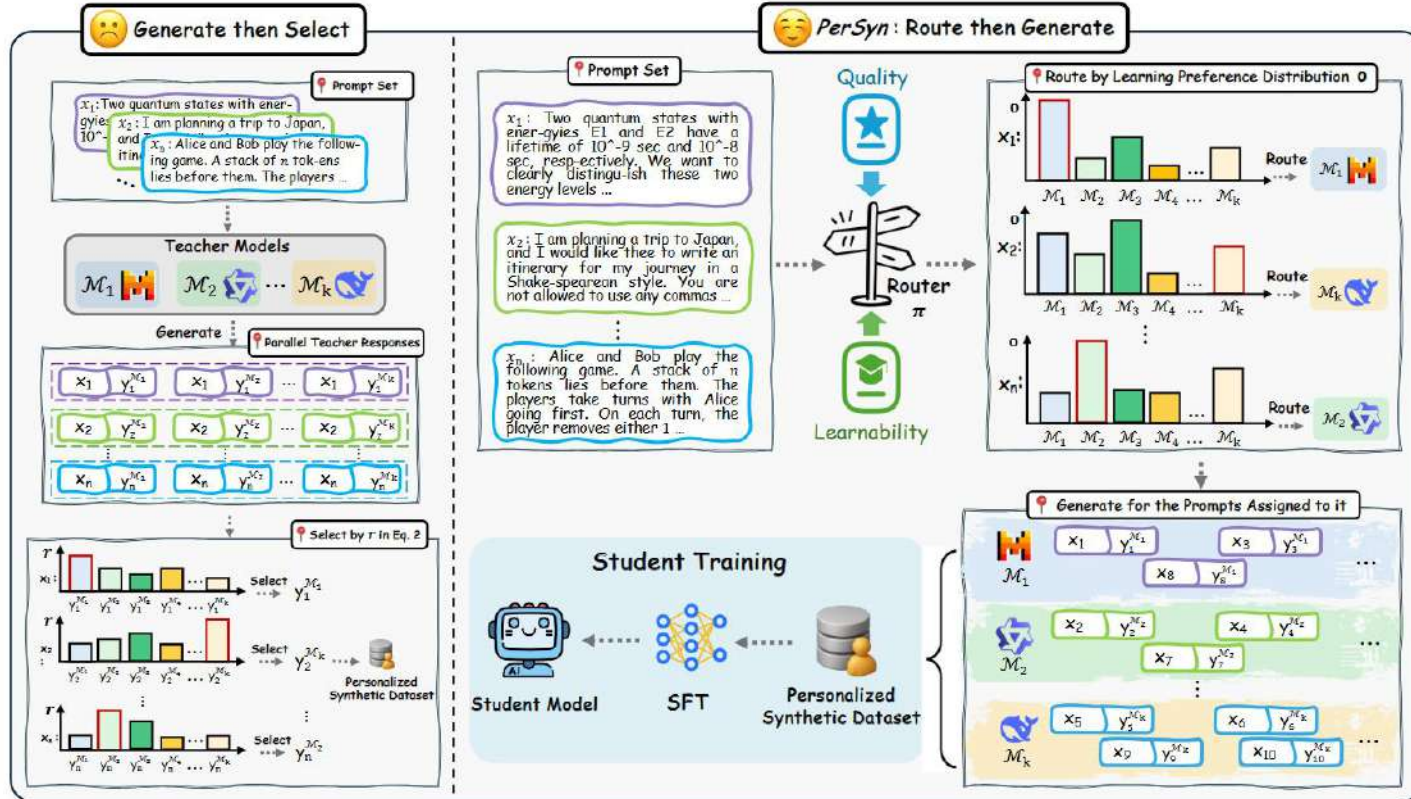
Generate then Select

Prompt Set

$x_1$: Two quantum states with ener-gyies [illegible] $10^{\wedge}$-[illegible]

$x_2$: I am planning a trip to Japan, and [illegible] itine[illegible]

$x_n$: Alice and Bob play the follow-ing game. A stack of $n$ tok-ens lies before them. The players ...

Teacher Models

$\mathcal{M}_1$ $\mathcal{M}_2$ ... $\mathcal{M}_k$

Generate

Parallel Teacher Responses

$x_1$ $y_1^{\mathcal{M}_1}$ $x_1$ $y_1^{\mathcal{M}_2}$ ... $x_1$ $y_1^{\mathcal{M}_k}$

$x_2$ $y_2^{\mathcal{M}_1}$ $x_2$ $y_2^{\mathcal{M}_2}$ ... $x_2$ $y_2^{\mathcal{M}_k}$

$x_n$ $y_n^{\mathcal{M}_1}$ $x_n$ $y_n^{\mathcal{M}_2}$ ... $x_n$ $y_n^{\mathcal{M}_k}$

Select by $r$ in Eq. 2

$r$

$x_1$: $y_1^{\mathcal{M}_1}$ $y_1^{\mathcal{M}_2}$ $y_1^{\mathcal{M}_3}$ $y_1^{\mathcal{M}_4}$ ... $y_1^{\mathcal{M}_k}$ Select $y_1^{\mathcal{M}_1}$

$x_2$: $y_2^{\mathcal{M}_1}$ $y_2^{\mathcal{M}_2}$ $y_2^{\mathcal{M}_3}$ $y_2^{\mathcal{M}_4}$ ... $y_2^{\mathcal{M}_k}$ Select $y_2^{\mathcal{M}_k}$

Personalized Synthetic Dataset

$x_n$: $y_n^{\mathcal{M}_1}$ $y_n^{\mathcal{M}_2}$ $y_n^{\mathcal{M}_3}$ $y_n^{\mathcal{M}_4}$ ... $y_n^{\mathcal{M}_k}$ Select $y_n^{\mathcal{M}_2}$

PerSyn: Route then Generate

Prompt Set

$x_1$: Two quantum states with ener-gyies E1 and E2 have a lifetime of $10^{\wedge}$-9 sec and $10^{\wedge}$-8 sec, resp-ectively. We want to clearly distingu-ish these two energy levels ...

$x_2$: I am planning a trip to Japan, and I would like thee to write an itinerary for my journey in a Shake-spearean style. You are not allowed to use any commas ...

$x_n$: Alice and Bob play the following game. A stack of $n$ tokens lies before them. The players take turns with Alice going first. On each turn, the player removes either 1 ...

Quality

Router $\pi$

Learnability

Route by Learning Preference Distribution $o$

$o$ $x_1$: $\mathcal{M}_1$ $\mathcal{M}_2$ $\mathcal{M}_3$ $\mathcal{M}_4$ ... $\mathcal{M}_k$ Route $\mathcal{M}_1$

$o$ $x_2$: $\mathcal{M}_1$ $\mathcal{M}_2$ $\mathcal{M}_3$ $\mathcal{M}_4$ ... $\mathcal{M}_k$ Route $\mathcal{M}_k$

$o$ $x_n$: $\mathcal{M}_1$ $\mathcal{M}_2$ $\mathcal{M}_3$ $\mathcal{M}_4$ ... $\mathcal{M}_k$ Route $\mathcal{M}_2$

Generate for the Prompts Assigned to it

$\mathcal{M}_1$ $x_1$ $y_1^{\mathcal{M}_1}$ $x_3$ $y_3^{\mathcal{M}_1}$ $x_8$ $y_8^{\mathcal{M}_1}$ ...

$\mathcal{M}_2$ $x_2$ $y_2^{\mathcal{M}_2}$ $x_4$ $y_4^{\mathcal{M}_2}$ $x_7$ $y_7^{\mathcal{M}_2}$ ...

$\mathcal{M}_k$ $x_5$ $y_5^{\mathcal{M}_k}$ $x_6$ $y_6^{\mathcal{M}_k}$ $x_9$ $y_9^{\mathcal{M}_k}$ $x_{10}$ $y_{10}^{\mathcal{M}_k}$ ...

Student Training

Student Model

SFT

Personalized Synthetic Dataset